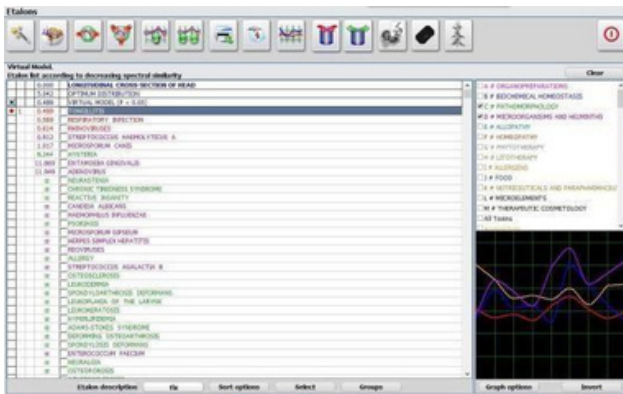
Etalons

Virtual Model.
Etalon list according to decreasing spectral similarity

Clear

| | | |
|---|---|---|
| | 0.000 | LONGITUDINAL CROSS-SECTION OF HEAD |
| | 0.342 | OPTIMUM DISTRIBUTION |
| | 0.488 | VIRTUAL MODEL [F = 0.48] |
| | 0.499 | TONSILLITIS |
| | 0.588 | RESPIRATORY INFECTION |
| | 0.614 | RHINOVIRUSES |
| | 0.812 | STREPTOCOCCUS HAEMOLYTICUS A |
| | 1.017 | MICROSPORUM CANIS |
| | 8.264 | HYSTERIA |
| | 11.869 | ENTAMOEBA GINGIVALIS |
| | 11.869 | ADENOVIRUS |
| | ∞ | NEURASTENIA |
| | ∞ | CHRONIC TIREDNESS SYNDROME |
| | ∞ | REACTIVE INSANITY |
| | ∞ | CANDIDA ALBICANS |
| | ∞ | HAEMOPHILUS INFLUENZAE |
| | ∞ | PSORIASIS |
| | ∞ | MICROSPORUM GIPSEUM |
| | ∞ | HERPES SIMPLEX HEPATITIS |
| | ∞ | REOVIRUSES |
| | ∞ | ALLERGY |
| | ∞ | STREPTOCOCCUS AGALACTIA B |
| | ∞ | OSTEOSCLEROSIS |
| | ∞ | LEUKODERMA |
| | ∞ | SPONDYLOARTHROSIS DEFORMANS |
| | ∞ | LEUKOPLAKIA OF THE LARYNX |
| | ∞ | LEUKOKERATOSIS |
| | ∞ | HYPERLIPIDEMIA |
| | ∞ | ADAMS-STOKES SYNDROME |
| | ∞ | DEFORMING OSTEOARTHROSIS |
| | ∞ | SPONDYLOSIS DEFORMANS |
| | ∞ | ENTEROCOCCUS FAECIUM |
| | ∞ | NEURALGIA |
| | ∞ | OSTEOPOROSIS |

A # ORGANOPREPARATIONS
B # BIOCHEMICAL HOMEOSTASIS
C # PATHOMORPHOLOGY
D # MICROORGANISMS AND HELMINTHS
E # ALLOPATHY
F # HOMEOPATHY
G # PHYTOTHERAPY
H # LITOTHERAPY
I # ALLERGENS
J # FOOD
K # NUTREUTICALS AND PARAPHARMACEU
L # MICROELEMENTS
M # THERAPEUTIC COSMETOLOGY
All Tomes

Etalon description | Fix | Sort options | Select | Groups | Graph options | Invert